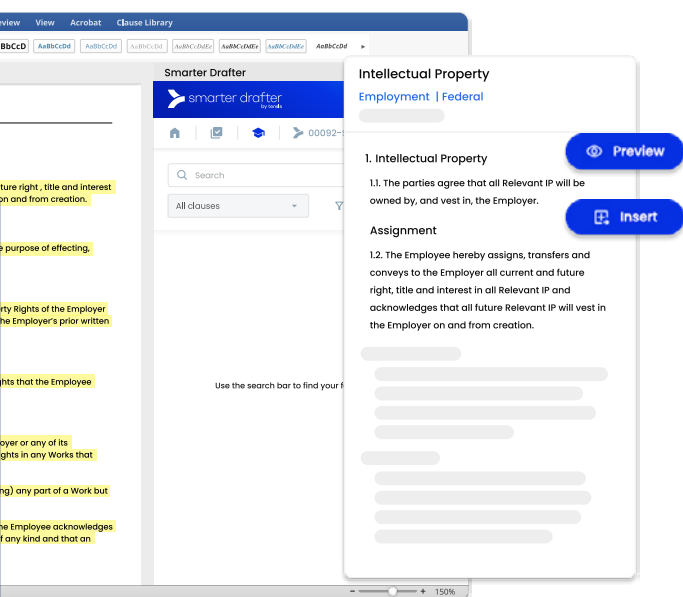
eview View Acrobat Clause Library

BbCcD AaBbCcDd AaBbCcDd AaBbCcDd AaBbCcDdEe AaBbCcDdEe AaBbCcDdEe AaBbCcDd

ture right , title and interest on and from creation.

e purpose of effecting,

rty Rights of the Employer he Employer's prior written

ghts that the Employee

oyer or any of its ghts in any Works that

ng) any part of a Work but

he Employee acknowledges of any kind and that an

Smarter Drafter

smarter drafter by lexis

00092-

Search

All clauses

Use the search bar to find your f

150%

Intellectual Property

Employment | Federal

1. Intellectual Property

1.1. The parties agree that all Relevant IP will be owned by, and vest in, the Employer.

Assignment

1.2. The Employee hereby assigns, transfers and conveys to the Employer all current and future right, title and interest in all Relevant IP and acknowledges that all future Relevant IP will vest in the Employer on and from creation.

Preview

Insert